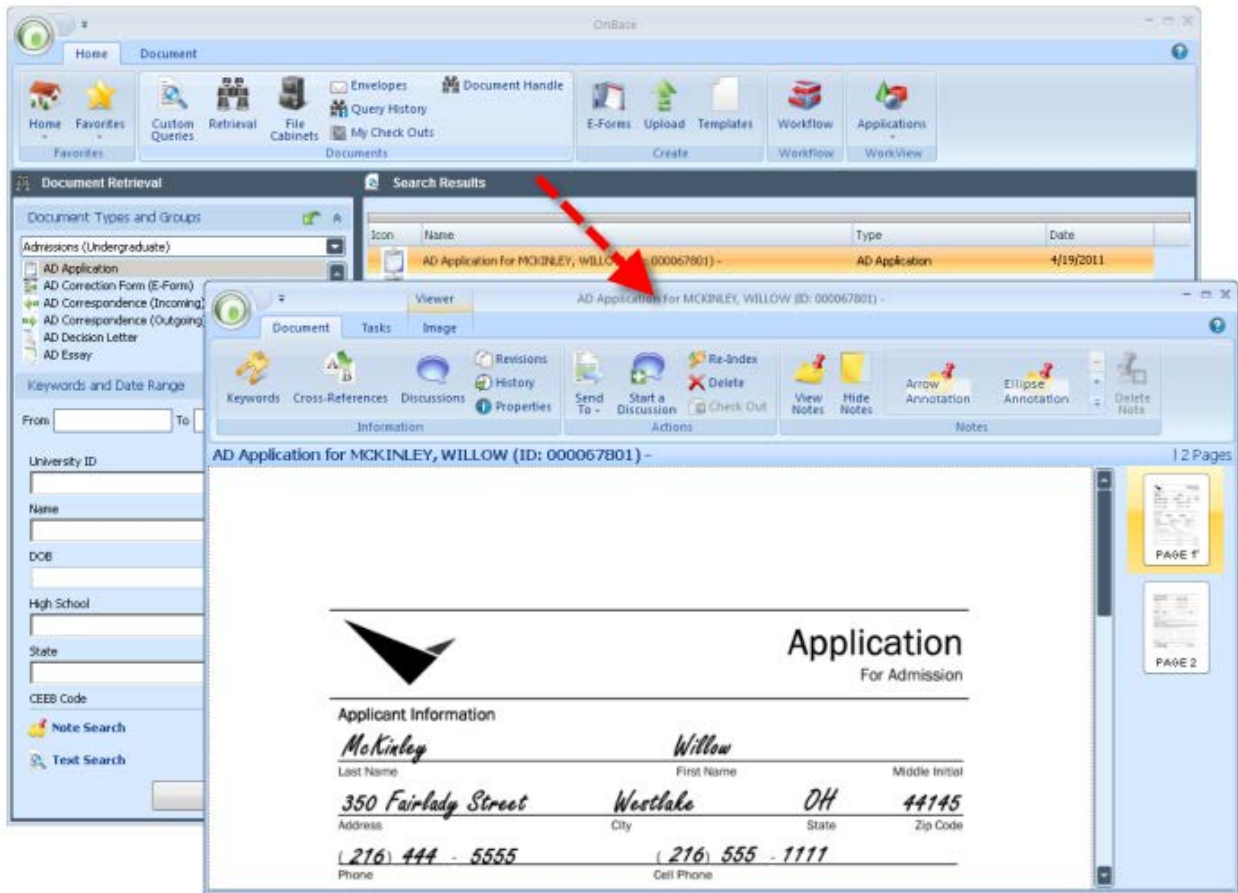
OnBase

Home | Document

Home | Favorites
Favorites

Custom Queries | Retrieval | File Cabinets | Envelopes | Query History | My Check Outs | Document Handle
Documents

E-Forms | Upload | Templates
Create

Workflow
Workflow

Applications
WorkView

Document Retrieval

Document Types and Groups

Admissions (Undergraduate)

AD Application
AD Correction Form (E-Form)
AD Correspondence (Incoming)
AD Correspondence (Outgoing)
AD Decision Letter
AD Essay

Keywords and Date Range

From | To

University ID

Name

DOB

High School

State

CEEB Code

Note Search

Text Search

Search Results

| Icon | Name | Type | Date |
|---|---|---|---|
| | AD Application for MCKINLEY, WILLOW (ID: 000067801) - | AD Application | 4/19/2011 |

Viewer
AD Application for MCKINLEY, WILLOW (ID: 000067801) -

Document | Tasks | Image

Keywords | Cross-References | Discussions | Revisions | History | Properties
Information

Send To | Start a Discussion | Re-Index | Delete | Check Out
Actions

View Notes | Hide Notes | Arrow Annotation | Ellipse Annotation | Delete Note
Notes

AD Application for MCKINLEY, WILLOW (ID: 000067801) -

12 Pages

Application
For Admission

Applicant Information

McKinley | Willow
Last Name | First Name | Middle Initial

350 Fairlady Street | Westlake | OH | 44145
Address | City | State | Zip Code

(216) 444 - 5555 | (216) 555 - 1111
Phone | Cell Phone

PAGE 1
PAGE 2